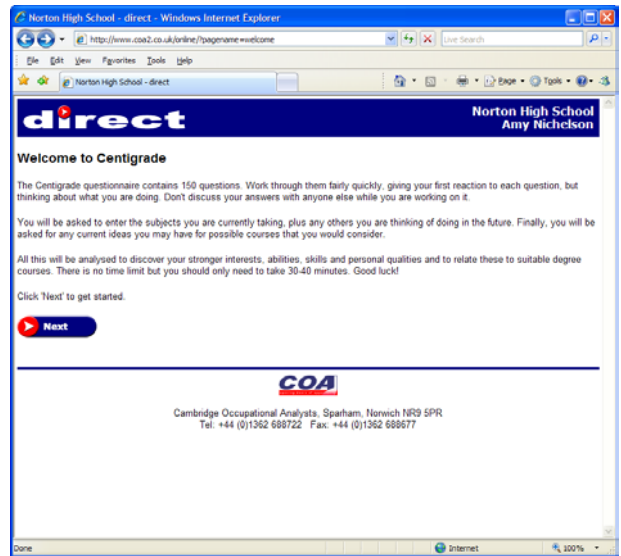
Norton High School - direct - Windows Internet Explorer

http://www.coa2.co.uk/online/?pagename=welcome

Live Search

File Edit View Favorites Tools Help

Norton High School - direct

Page Tools

direct

Norton High School
Amy Nichelson

Welcome to Centigrade

The Centigrade questionnaire contains 150 questions. Work through them fairly quickly, giving your first reaction to each question, but thinking about what you are doing. Don't discuss your answers with anyone else while you are working on it.

You will be asked to enter the subjects you are currently taking, plus any others you are thinking of doing in the future. Finally, you will be asked for any current ideas you may have for possible courses that you would consider.

All this will be analysed to discover your stronger interests, abilities, skills and personal qualities and to relate these to suitable degree courses. There is no time limit but you should only need to take 30-40 minutes. Good luck!

Click 'Next' to get started.

Next

COA

Cambridge Occupational Analysts, Sparham, Norwich NR9 5PR
Tel: +44 (0)1362 688722 Fax: +44 (0)1362 688677

Done

Internet

100%